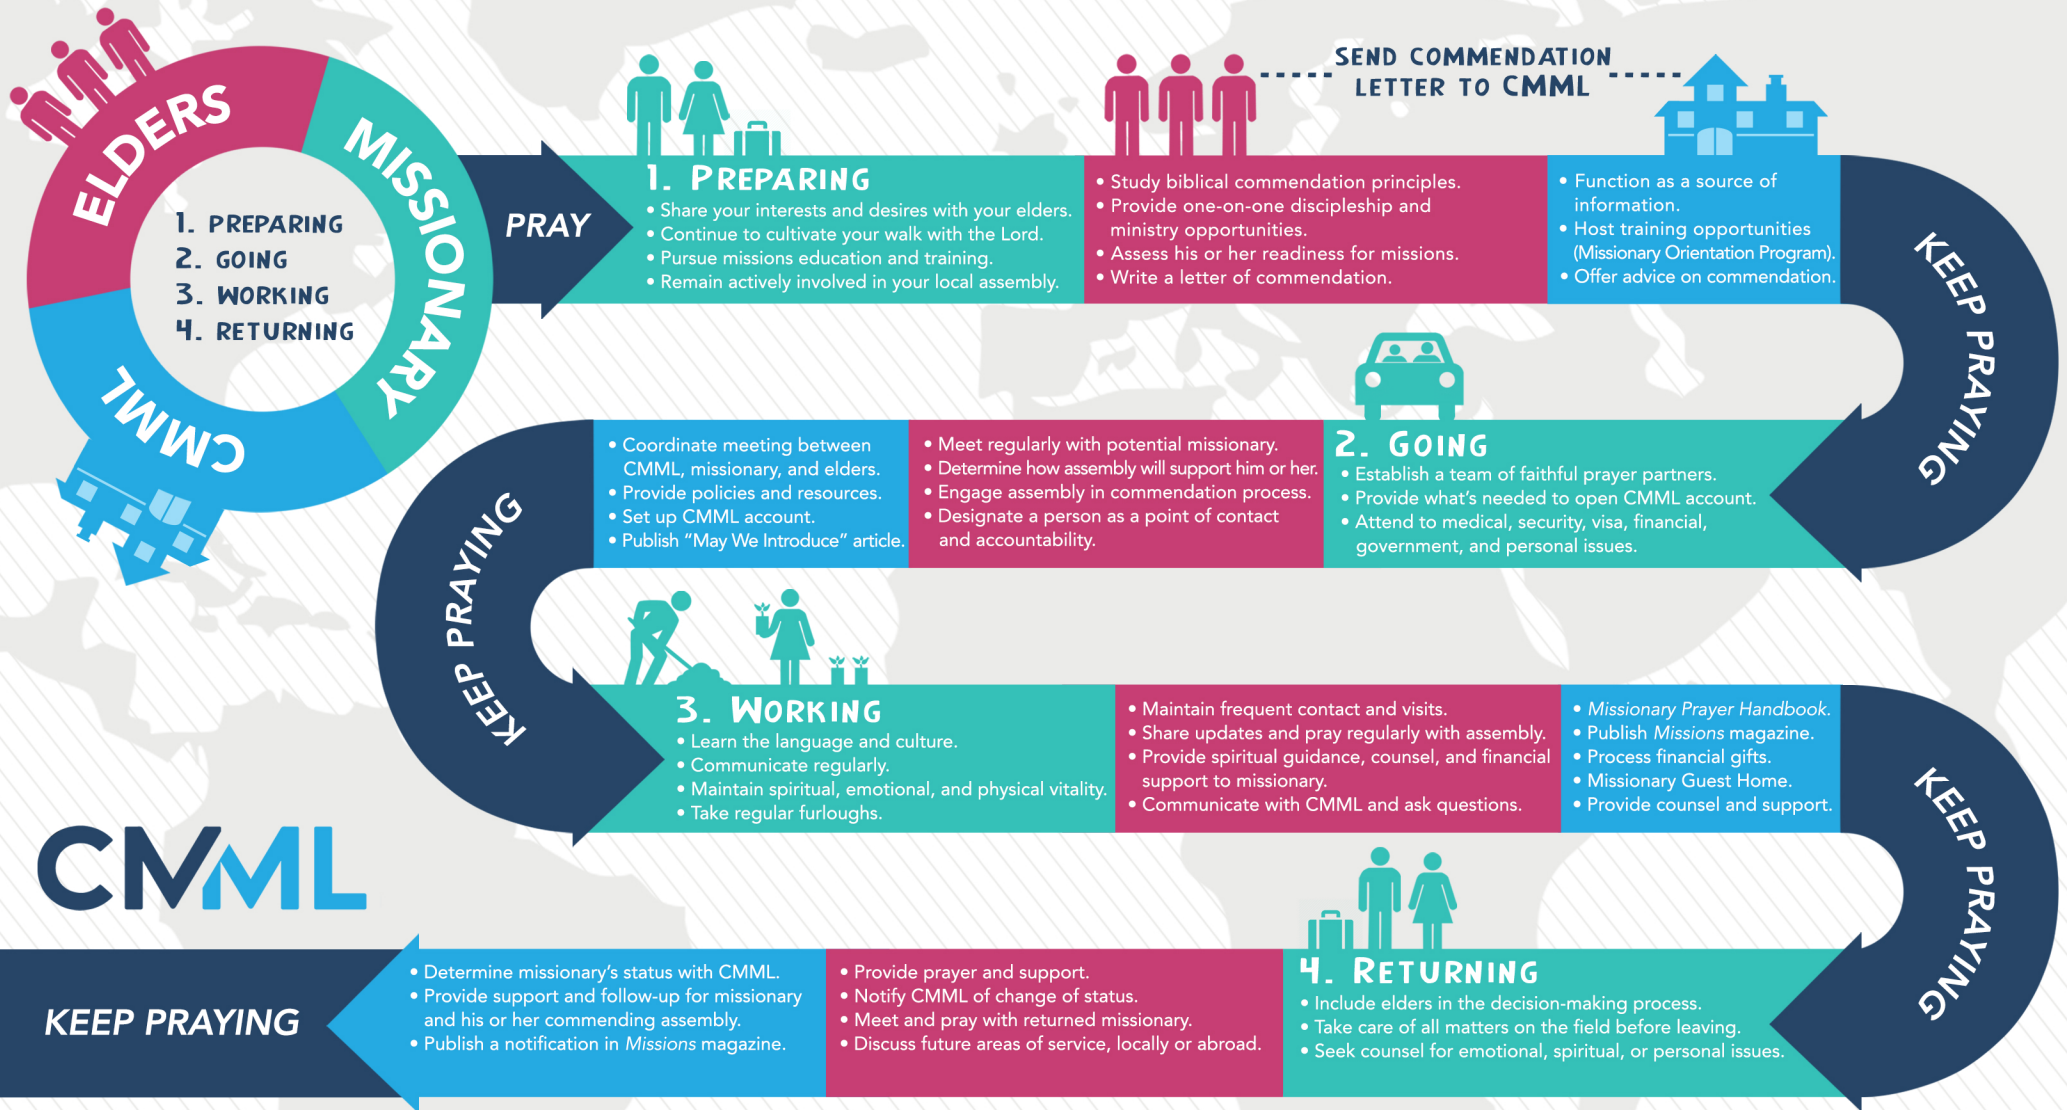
ELDERS
MISSIONARY
CMML

1. PREPARING
2. GOING
3. WORKING
4. RETURNING

PRAY

1. PREPARING
• Share your interests and desires with your elders.
• Continue to cultivate your walk with the Lord.
• Pursue missions education and training.
• Remain actively involved in your local assembly.

SEND COMMENDATION LETTER TO CMML

• Study biblical commendation principles.
• Provide one-on-one discipleship and ministry opportunities.
• Assess his or her readiness for missions.
• Write a letter of commendation.

• Function as a source of information.
• Host training opportunities (Missionary Orientation Program).
• Offer advice on commendation.

KEEP PRAYING

2. GOING
• Establish a team of faithful prayer partners.
• Provide what's needed to open CMML account.
• Attend to medical, security, visa, financial, government, and personal issues.

• Meet regularly with potential missionary.
• Determine how assembly will support him or her.
• Engage assembly in commendation process.
• Designate a person as a point of contact and accountability.

• Coordinate meeting between CMML, missionary, and elders.
• Provide policies and resources.
• Set up CMML account.
• Publish "May We Introduce" article.

KEEP PRAYING

3. WORKING
• Learn the language and culture.
• Communicate regularly.
• Maintain spiritual, emotional, and physical vitality.
• Take regular furloughs.

• Maintain frequent contact and visits.
• Share updates and pray regularly with assembly.
• Provide spiritual guidance, counsel, and financial support to missionary.
• Communicate with CMML and ask questions.

• Missionary Prayer Handbook.
• Publish Missions magazine.
• Process financial gifts.
• Missionary Guest Home.
• Provide counsel and support.

KEEP PRAYING

CMML

4. RETURNING
• Include elders in the decision-making process.
• Take care of all matters on the field before leaving.
• Seek counsel for emotional, spiritual, or personal issues.

• Provide prayer and support.
• Notify CMML of change of status.
• Meet and pray with returned missionary.
• Discuss future areas of service, locally or abroad.

• Determine missionary's status with CMML.
• Provide support and follow-up for missionary and his or her commending assembly.
• Publish a notification in Missions magazine.

KEEP PRAYING